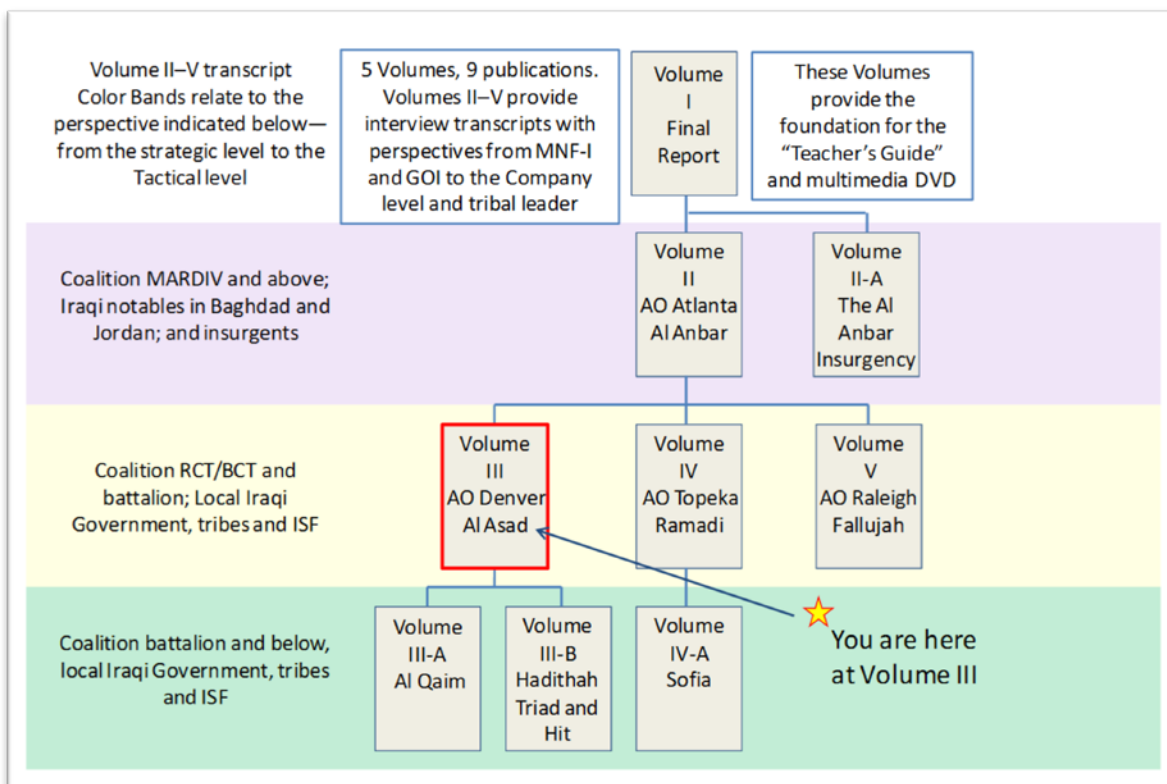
Volume II–V transcript Color Bands relate to the perspective indicated below—from the strategic level to the Tactical level

5 Volumes, 9 publications. Volumes II–V provide interview transcripts with perspectives from MNF-I and GOI to the Company level and tribal leader

Volume I Final Report

These Volumes provide the foundation for the "Teacher's Guide" and multimedia DVD

Coalition MARDIV and above; Iraqi notables in Baghdad and Jordan; and insurgents

Volume II AO Atlanta Al Anbar

Volume II-A The Al Anbar Insurgency

Coalition RCT/BCT and battalion; Local Iraqi Government, tribes and ISF

Volume III AO Denver Al Asad

Volume IV AO Topeka Ramadi

Volume V AO Raleigh Fallujah

Coalition battalion and below, local Iraqi Government, tribes and ISF

Volume III-A Al Qaim

Volume III-B Hadithah Triad and Hit

Volume IV-A Sofia

You are here at Volume III